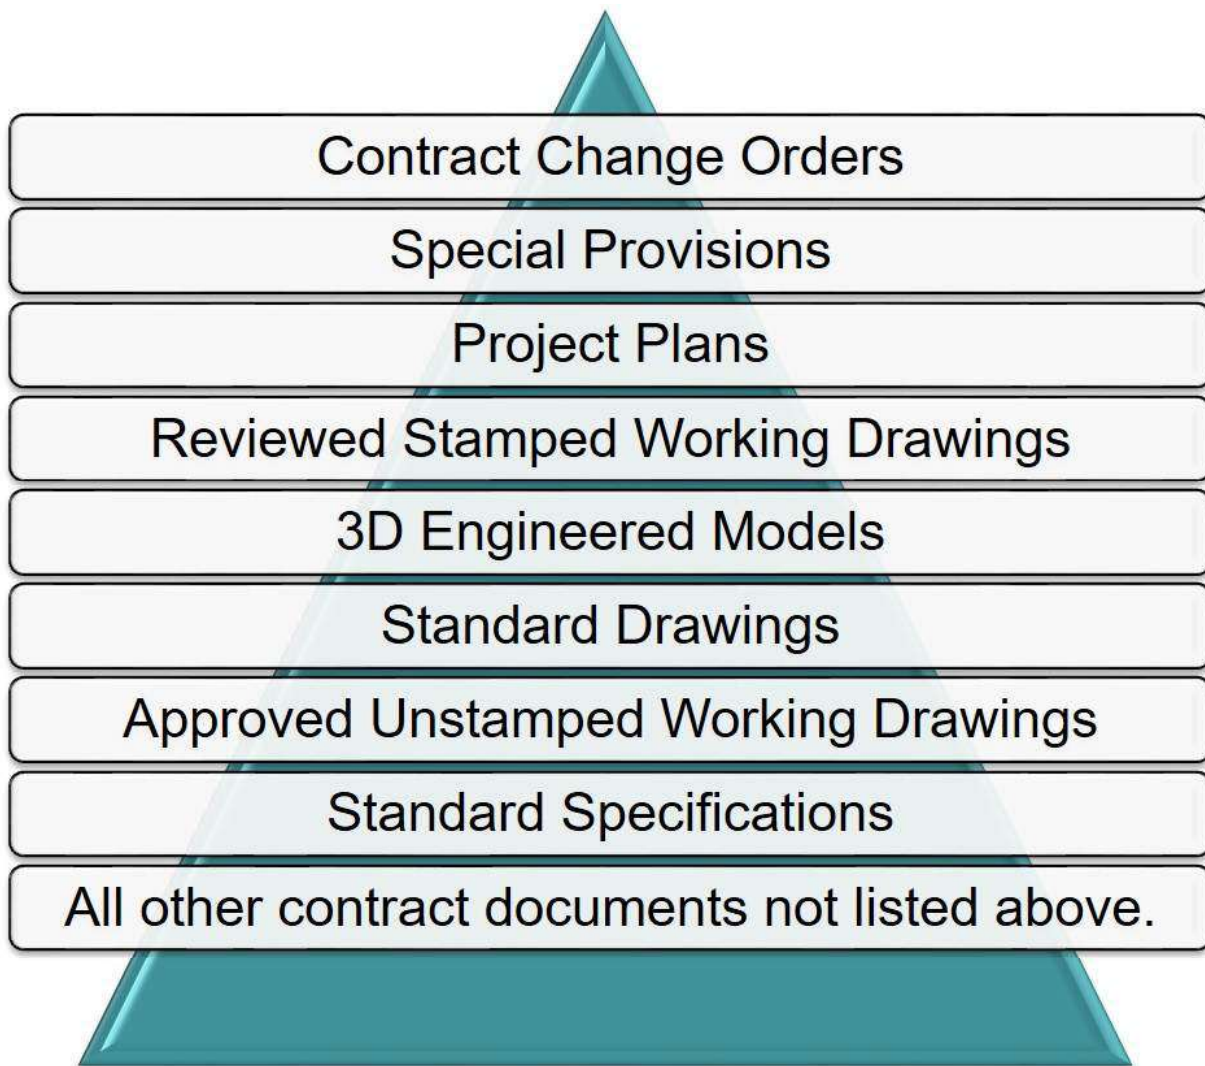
Contract Change Orders

Special Provisions

Project Plans

Reviewed Stamped Working Drawings

3D Engineered Models

Standard Drawings

Approved Unstamped Working Drawings

Standard Specifications

All other contract documents not listed above.